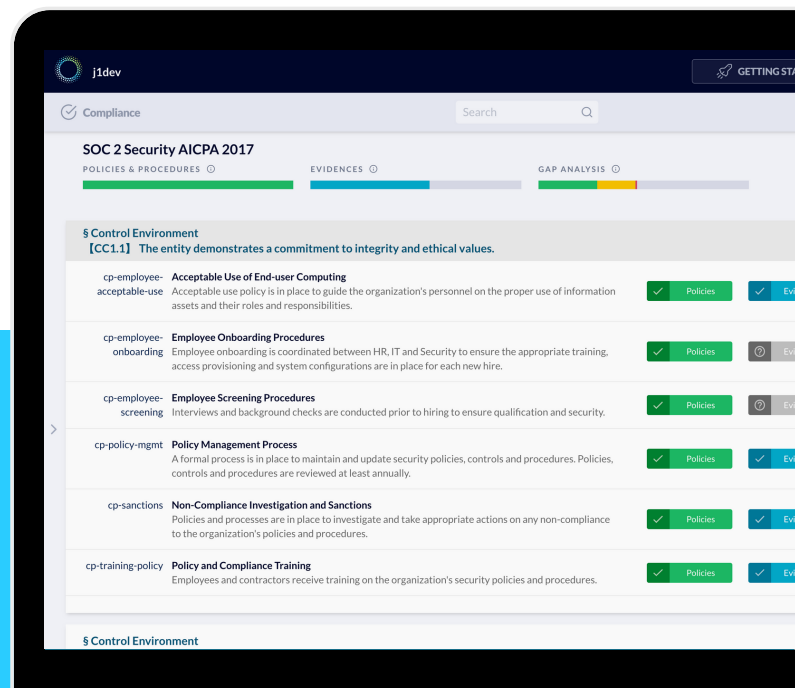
j1dev

GETTING STA

Compliance

Search

SOC 2 Security AICPA 2017

POLICIES & PROCEDURES

EVIDENCES

GAP ANALYSIS

§ Control Environment
【CC1.1】 The entity demonstrates a commitment to integrity and ethical values.

cp-employee-acceptable-use
Acceptable Use of End-user Computing
Acceptable use policy is in place to guide the organization's personnel on the proper use of information assets and their roles and responsibilities.
Policies
Evi

cp-employee-onboarding
Employee Onboarding Procedures
Employee onboarding is coordinated between HR, IT and Security to ensure the appropriate training, access provisioning and system configurations are in place for each new hire.
Policies
Evi

cp-employee-screening
Employee Screening Procedures
Interviews and background checks are conducted prior to hiring to ensure qualification and security.
Policies
Evi

cp-policy-mgmt
Policy Management Process
A formal process is in place to maintain and update security policies, controls and procedures. Policies, controls and procedures are reviewed at least annually.
Policies
Evi

cp-sanctions
Non-Compliance Investigation and Sanctions
Policies and processes are in place to investigate and take appropriate actions on any non-compliance to the organization's policies and procedures.
Policies
Evi

cp-training-policy
Policy and Compliance Training
Employees and contractors receive training on the organization's security policies and procedures.
Policies
Evi

§ Control Environment